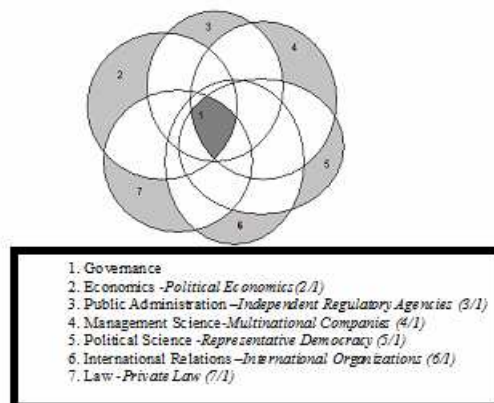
3
4
2
1
5
7
6

1. Governance
2. Economics -Political Economics (2/1)
3. Public Administration –Independent Regulatory Agencies (3/1)
4. Management Science-Multinational Companies (4/1)
5. Political Science -Representative Democracy (5/1)
6. International Relations –International Organizations (6/1)
7. Law -Private Law (7/1)